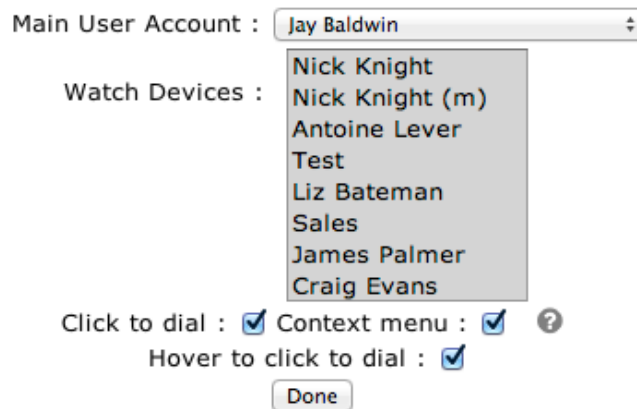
Main User Account : Jay Baldwin

Watch Devices :
Nick Knight
Nick Knight (m)
Antoine Lever
Test
Liz Bateman
Sales
James Palmer
Craig Evans

Click to dial : ☑ Context menu : ☑ ?

Hover to click to dial : ☑

Done